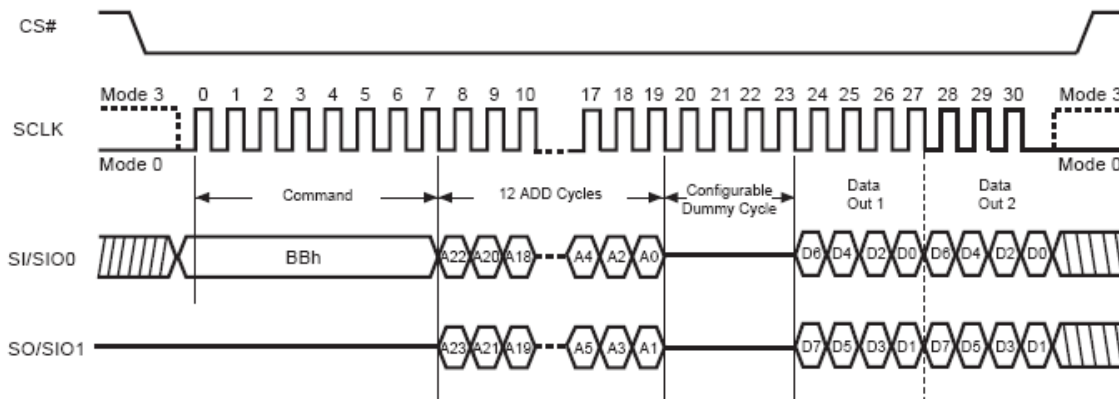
CS#

Mode 3 0 1 2 3 4 5 6 7 8 9 10 17 18 19 20 21 22 23 24 25 26 27 28 29 30 Mode 3

SCLK

Mode 0 Mode 0

Command

12 ADD Cycles

Configurable Dummy Cycle

Data Out 1

Data Out 2

SI/SIO0

BBh

A22 A20 A18 A4 A2 A0

D6 D4 D2 D0 D6 D4 D2 D0

SO/SIO1

A23 A21 A19 A5 A3 A1

D7 D5 D3 D1 D7 D5 D3 D1